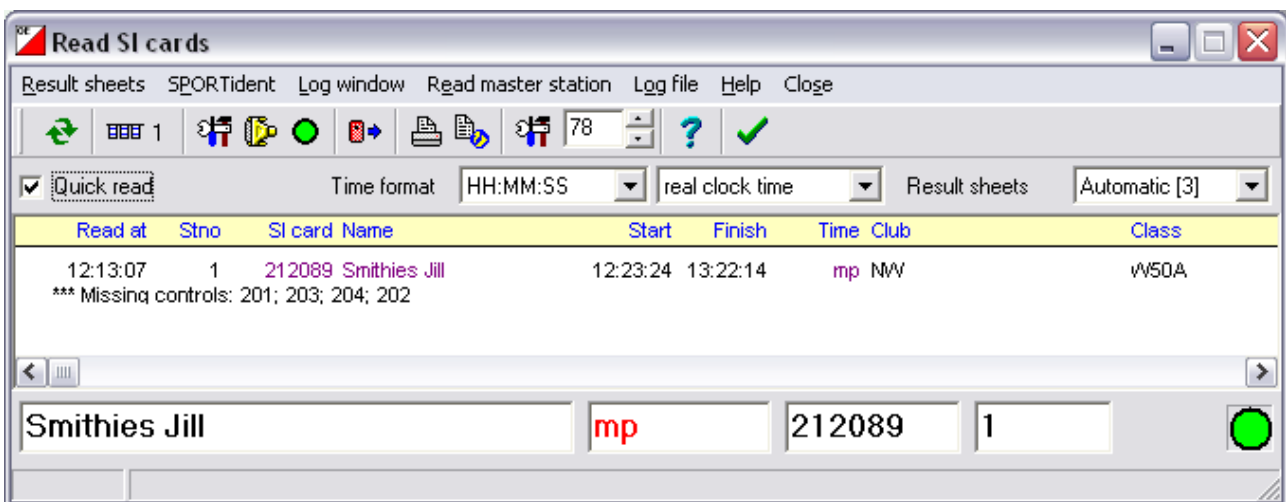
Read SI cards

Result sheets SPORTident Log window Read master station Log file Help Close

1 78

Quick read Time format HH:MM:SS real clock time Result sheets Automatic [3]

| Read at | Stno | SI card | Name | Start | Finish | Time | Club | Class |
|---|---|---|---|---|---|---|---|---|
| 12:13:07 | 1 | 212089 | Smithies Jill | 12:23:24 | 13:22:14 | mp | NWO | W50A |

*** Missing controls: 201; 203; 204; 202

Smithies Jill mp 212089 1